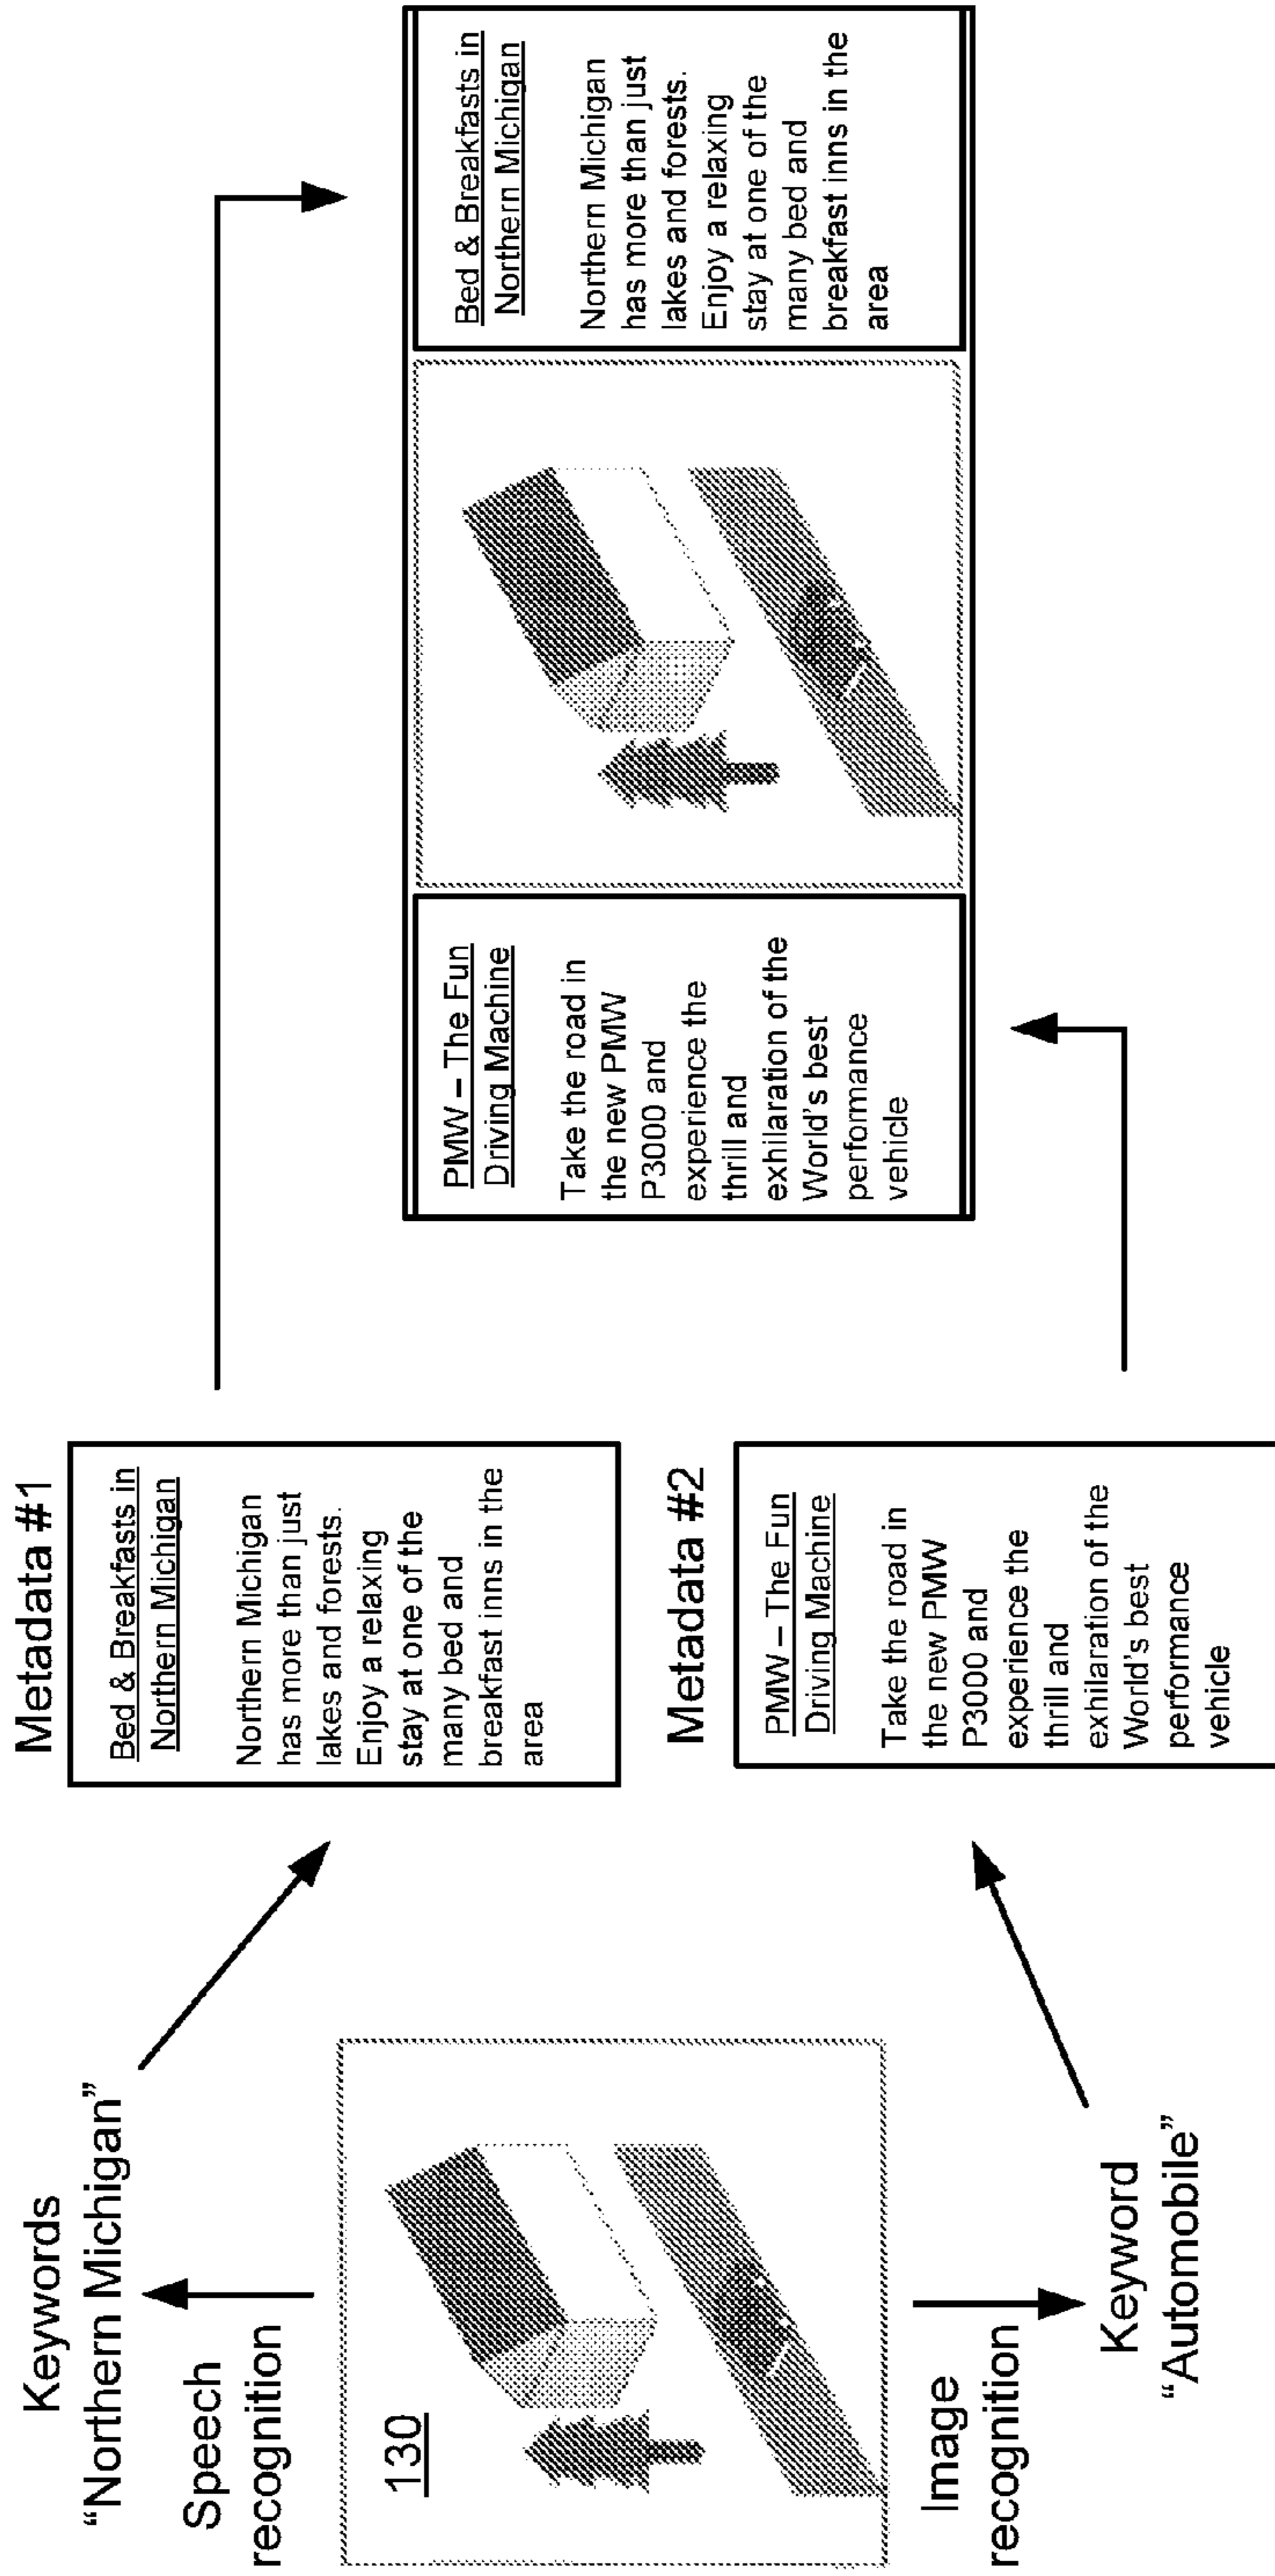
Keywords
"Northern Michigan"

Speech recognition

130

Image recognition

Keyword
"Automobile"

Metadata #1

Bed & Breakfasts in Northern Michigan

Northern Michigan has more than just lakes and forests. Enjoy a relaxing stay at one of the many bed and breakfast inns in the area

Metadata #2

PMW – The Fun Driving Machine

Take the road in the new PMW P3000 and experience the thrill and exhilaration of the World's best performance vehicle

PMW – The Fun Driving Machine

Take the road in the new PMW P3000 and experience the thrill and exhilaration of the World's best performance vehicle

Bed & Breakfasts in Northern Michigan

Northern Michigan has more than just lakes and forests. Enjoy a relaxing stay at one of the many bed and breakfast inns in the area